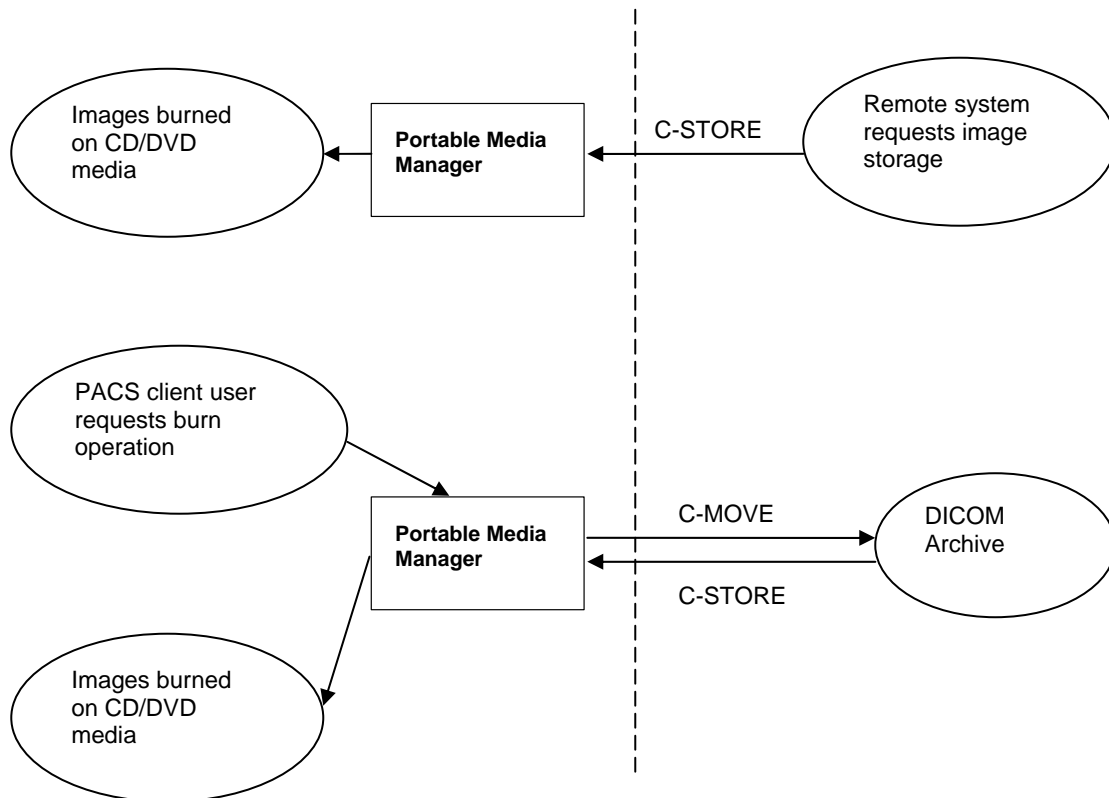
Images burned on CD/DVD media

Portable Media Manager

C-STORE

Remote system requests image storage

PACS client user requests burn operation

Portable Media Manager

C-MOVE

C-STORE

DICOM Archive

Images burned on CD/DVD media